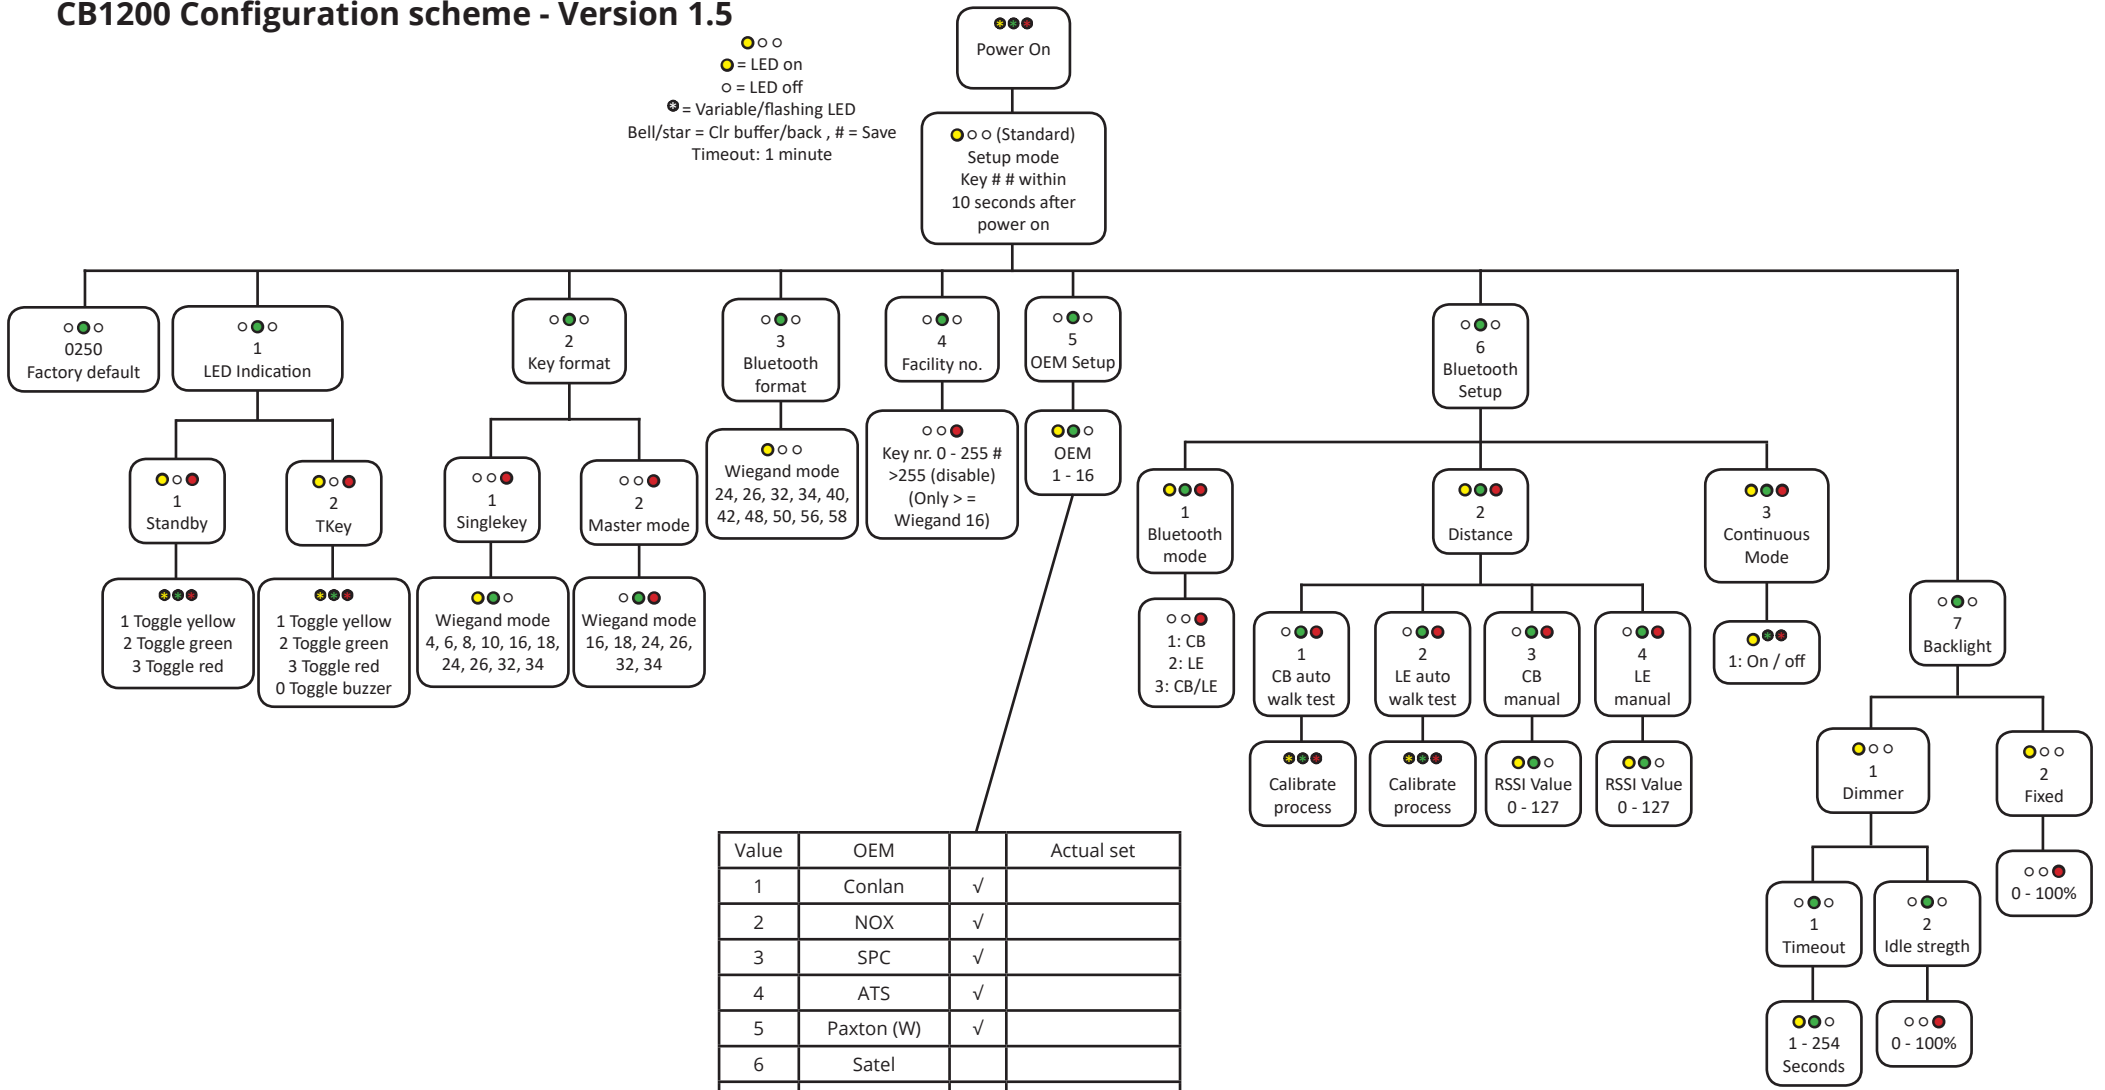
CB1200 Configuration scheme - Version 1.5

= LED on
= LED off
= Variable/flashing LED
Bell/star = Clr buffer/back , # = Save
Timeout: 1 minute

Power On

(Standard)
Setup mode
Key # # within
10 seconds after
power on

0250
Factory default

1
LED Indication

1
Standby

1 Toggle yellow
2 Toggle green
3 Toggle red

2
TKey

1 Toggle yellow
2 Toggle green
3 Toggle red
0 Toggle buzzer

2
Key format

1
Singlekey

Wiegand mode
4, 6, 8, 10, 16, 18, 24, 26, 32, 34

2
Master mode

Wiegand mode
16, 18, 24, 26, 32, 34

3
Bluetooth format

Wiegand mode
24, 26, 32, 34, 40, 42, 48, 50, 56, 58

4
Facility no.

Key nr. 0 - 255 #
>255 (disable)
(Only > = Wiegand 16)

5
OEM Setup

OEM
1 - 16

6
Bluetooth Setup

1
Bluetooth mode

1: CB
2: LE
3: CB/LE

2
Distance

1
CB auto walk test

Calibrate process

2
LE auto walk test

Calibrate process

3
CB manual

RSSI Value
0 - 127

4
LE manual

RSSI Value
0 - 127

3
Continuous Mode

1: On / off

7
Backlight

1
Dimmer

1
Timeout

1 - 254
Seconds

2
Idle stregth

0 - 100%

2
Fixed

0 - 100%

| Value | OEM | | Actual set |
|---|---|---|---|
| 1 | Conlan | √ | |
| 2 | NOX | √ | |
| 3 | SPC | √ | |
| 4 | ATS | √ | |
| 5 | Paxton (W) | √ | |
| 6 | Satel | | |